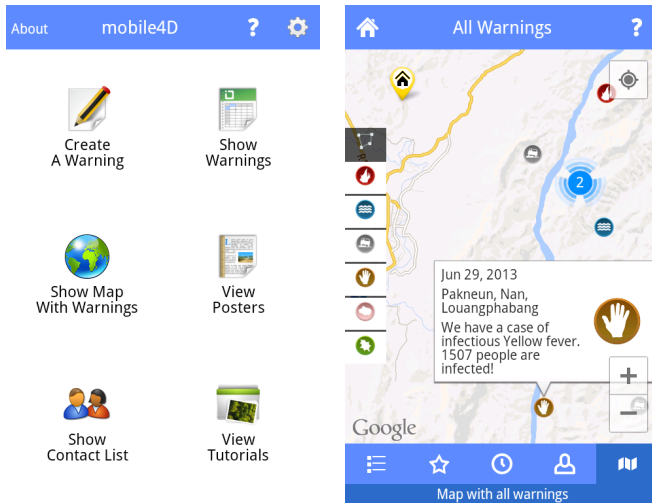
About mobile4D ? 

Create A Warning

Show Warnings

Show Map With Warnings

View Posters

Show Contact List

View Tutorials

All Warnings ?

2

Jun 29, 2013
Pakneun, Nan, Louangphabang
We have a case of infectious Yellow fever. 1507 people are infected!

+

−

Google

Map with all warnings